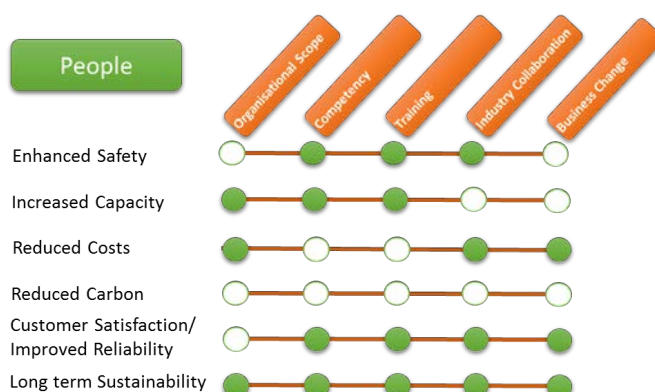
People

Organisational Scope

Competency

Training

Industry Collaboration

Business Change

Enhanced Safety

Increased Capacity

Reduced Costs

Reduced Carbon

Customer Satisfaction/ Improved Reliability

Long term Sustainability